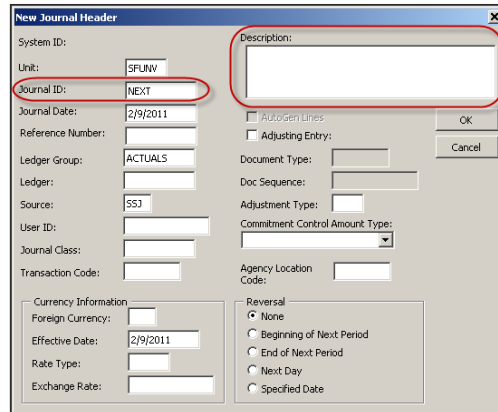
New Journal Header

System ID:

Unit: SFUNV

Journal ID: NEXT

Journal Date: 2/9/2011

Reference Number:

Ledger Group: ACTUALS

Ledger:

Source: SSJ

User ID:

Journal Class:

Transaction Code:

Currency Information

Foreign Currency:

Effective Date: 2/9/2011

Rate Type:

Exchange Rate:

Description:

AutoGen Lines

Adjusting Entry:

OK

Cancel

Document Type:

Doc Sequence:

Adjustment Type:

Commitment Control Amount Type:

Agency Location Code:

Reversal

None

Beginning of Next Period

End of Next Period

Next Day

Specified Date